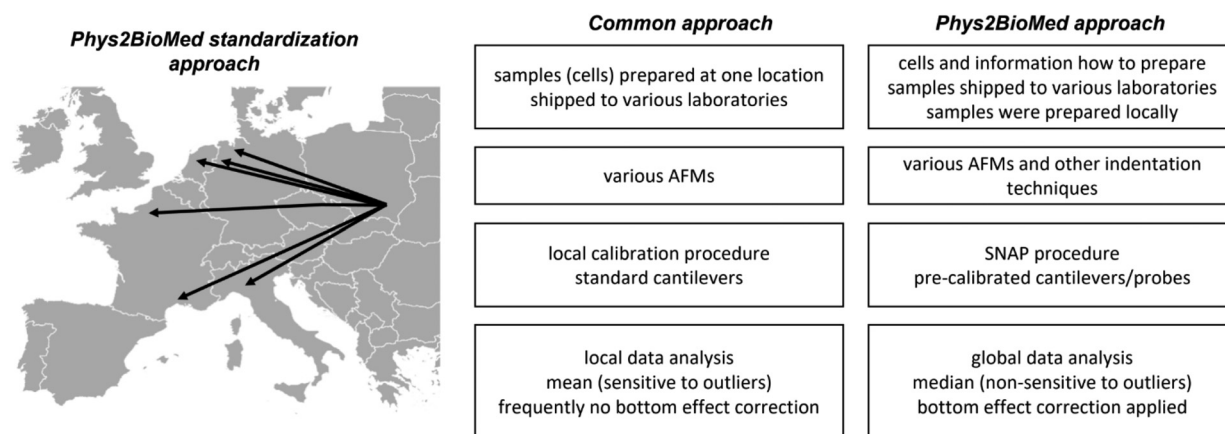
Phys2BioMed standardization approach

| Common approach | Phys2BioMed approach |
|---|---|
| samples (cells) prepared at one location shipped to various laboratories | cells and information how to prepare samples shipped to various laboratories samples were prepared locally |
| various AFMs | various AFMs and other indentation techniques |
| local calibration procedure standard cantilevers | SNAP procedure pre-calibrated cantilevers/probes |
| local data analysis mean (sensitive to outliers) frequently no bottom effect correction | global data analysis median (non-sensitive to outliers) bottom effect correction applied |